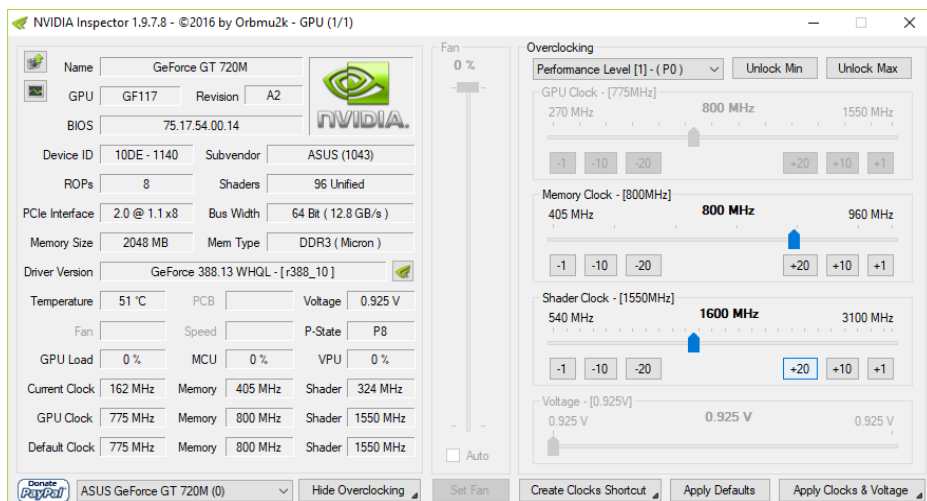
NVIDIA Inspector 1.9.7.8 - ©2016 by Orbmu2k - GPU (1/1)

Name | GeForce GT 720M
GPU | GF117 | Revision | A2
BIOS | 75.17.54.00.14
NVIDIA.
Device ID | 10DE - 1140 | Subvendor | ASUS (1043)
ROPs | 8 | Shaders | 96 Unified
PCIe Interface | 2.0 @ 1.1 x8 | Bus Width | 64 Bit ( 12.8 GB/s )
Memory Size | 2048 MB | Mem Type | DDR3 ( Micron )
Driver Version | GeForce 388.13 WHQL - [ r388_10 ]
Temperature | 51 °C | PCB | | Voltage | 0.925 V
Fan | | Speed | | P-State | P8
GPU Load | 0 % | MCU | 0 % | VPU | 0 %
Current Clock | 162 MHz | Memory | 405 MHz | Shader | 324 MHz
GPU Clock | 775 MHz | Memory | 800 MHz | Shader | 1550 MHz
Default Clock | 775 MHz | Memory | 800 MHz | Shader | 1550 MHz

Fan
0 %
Auto

Overclocking
Performance Level [1] - ( P0 )
Unlock Min
Unlock Max

GPU Clock - [775MHz]
270 MHz 800 MHz 1550 MHz
-1 -10 -20 +20 +10 +1

Memory Clock - [800MHz]
405 MHz 800 MHz 960 MHz
-1 -10 -20 +20 +10 +1

Shader Clock - [1550MHz]
540 MHz 1600 MHz 3100 MHz
-1 -10 -20 +20 +10 +1

Voltage - [0.925V]
0.925 V 0.925 V 0.925 V

Donate PayPal
ASUS GeForce GT 720M (0)
Hide Overclocking
Set Fan
Create Clocks Shortcut
Apply Defaults
Apply Clocks & Voltage